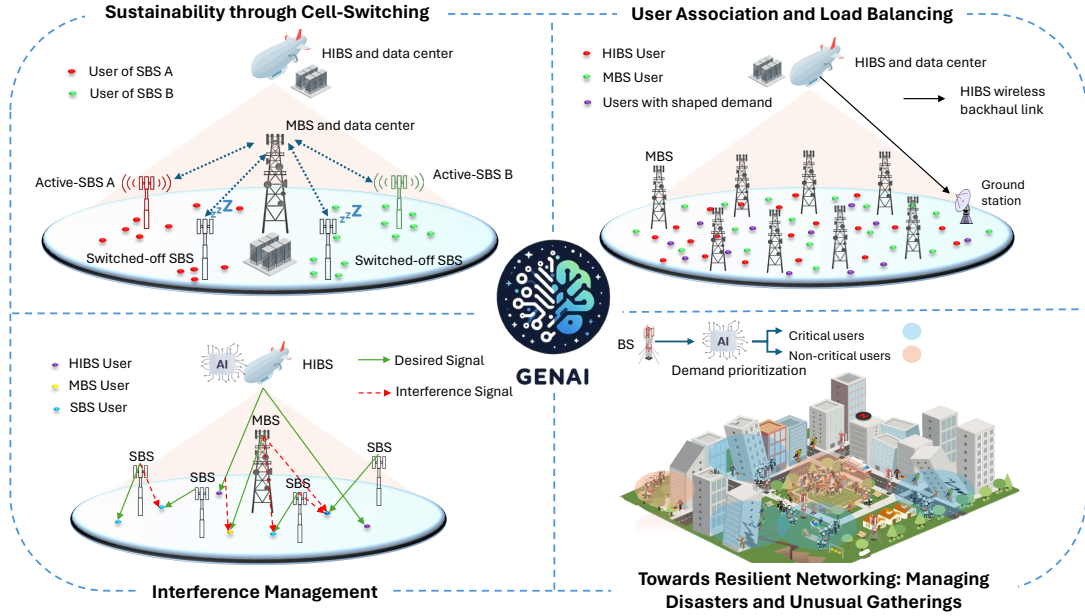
Sustainability through Cell-Switching

HIBS and data center

User of SBS A

User of SBS B

MBS and data center

Active-SBS A

Active-SBS B

Switched-off SBS

Switched-off SBS

User Association and Load Balancing

HIBS User

MBS User

Users with shaped demand

HIBS and data center

HIBS wireless backhaul link

MBS

Ground station

GENAI

Interference Management

HIBS User

MBS User

SBS User

AI

HIBS

Desired Signal

Interference Signal

MBS

SBS

SBS

SBS

SBS

BS

AI

Critical users

Non-critical users

Demand prioritization

Towards Resilient Networking: Managing Disasters and Unusual Gatherings